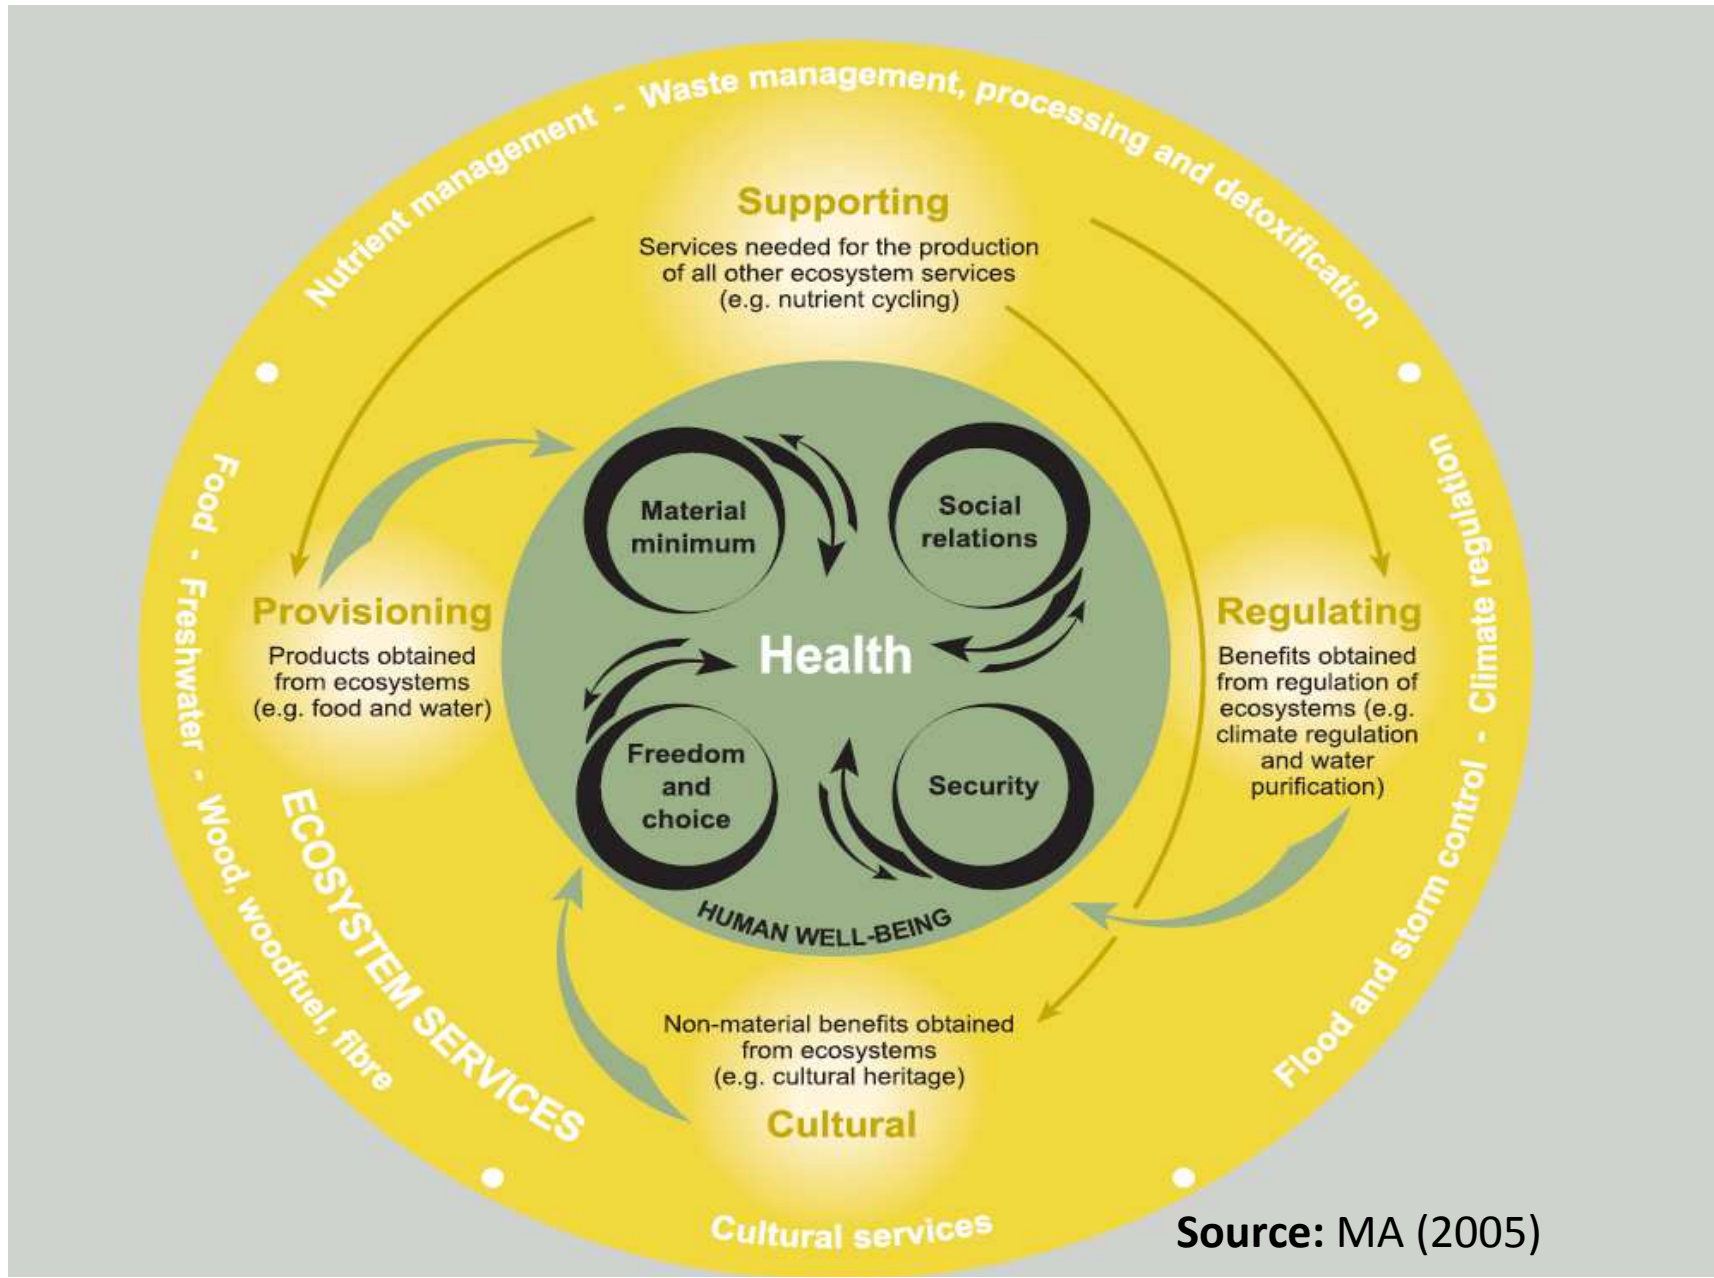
Nutrient management - Waste management, processing and detoxification

Supporting
Services needed for the production of all other ecosystem services (e.g. nutrient cycling)

Climate regulation - Flood and storm control

Regulating
Benefits obtained from regulation of ecosystems (e.g. climate regulation and water purification)

Provisioning
Products obtained from ecosystems (e.g. food and water)

Food - Freshwater - Wood, woodfuel, fibre

ECOSYSTEM SERVICES

Material minimum

Social relations

Health

Freedom and choice

Security

HUMAN WELL-BEING

Non-material benefits obtained from ecosystems (e.g. cultural heritage)
Cultural

Cultural services

Source: MA (2005)